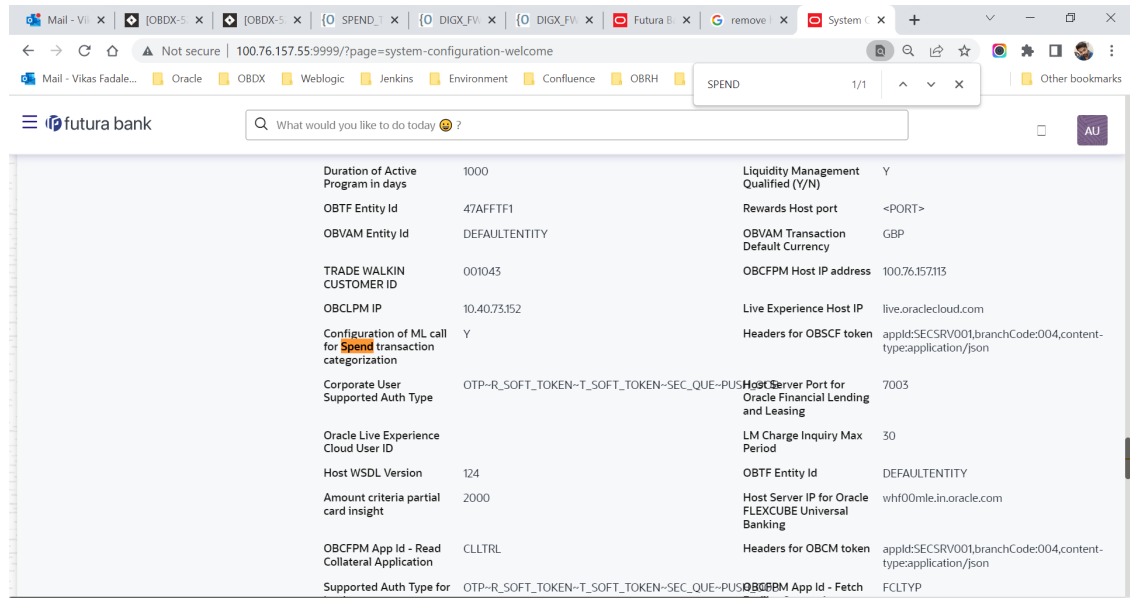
Mail - Vi ✕ [OBDX-5 ✕ [OBDX-5 ✕ {O SPEND_T ✕ {O DIGX_FW ✕ {O DIGX_FW ✕ Futura B ✕ remove ✕ System ✕ +

Not secure | 100.76.157.55:9999/?page=system-configuration-welcome

Mail - Vikas Fadale... Oracle OBDX Weblogic Jenkins Environment Confluence OBRH Other bookmarks

SPEND 1/1

futura bank

What would you like to do today ?

AU

| | | | |
|---|---|---|---|
| Duration of Active Program in days | 1000 | Liquidity Management Qualified (Y/N) | Y |
| OBTF Entity Id | 47AFFTF1 | Rewards Host port | <PORT> |
| OBVAM Entity Id | DEFAULTENTITY | OBVAM Transaction Default Currency | GBP |
| TRADE WALKIN CUSTOMER ID | 001043 | OBCFPM Host IP address | 100.76.157.113 |
| OBCLPM IP | 10.40.73.152 | Live Experience Host IP | live.oraclecloud.com |
| Configuration of ML call for Spend transaction categorization | Y | Headers for OBSCF token | appId:SECSRV001,branchCode:004,content-type:application/json |
| Corporate User Supported Auth Type | OTP~R_SOFT_TOKEN~T_SOFT_TOKEN~SEC_QUE~PUSH_OTP | Host Server Port for Oracle Financial Lending and Leasing | 7003 |
| Oracle Live Experience Cloud User ID | | LM Charge Inquiry Max Period | 30 |
| Host WSDL Version | 124 | OBTF Entity Id | DEFAULTENTITY |
| Amount criteria partial card insight | 2000 | Host Server IP for Oracle FLEXCUBE Universal Banking | whf00mle.in.oracle.com |
| OBCFPM App Id - Read Collateral Application | CLLTRL | Headers for OBCM token | appId:SECSRV001,branchCode:004,content-type:application/json |
| Supported Auth Type for | OTP~R_SOFT_TOKEN~T_SOFT_TOKEN~SEC_QUE~PUSH_OTP | OBCFPM App Id - Fetch | FCLTYP |